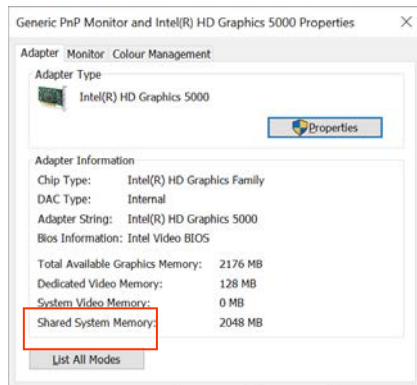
Generic PnP Monitor and Intel(R) HD Graphics 5000 Properties

Adapter Monitor Colour Management

Adapter Type

Intel(R) HD Graphics 5000

Properties

Adapter Information

| Chip Type: | Intel(R) HD Graphics Family |
|---|---|
| DAC Type: | Internal |
| Adapter String: | Intel(R) HD Graphics 5000 |
| Bios Information: | Intel Video BIOS |

| Total Available Graphics Memory: | 2176 MB |
|---|---|
| Dedicated Video Memory: | 128 MB |
| System Video Memory: | 0 MB |
| Shared System Memory: | 2048 MB |

List All Modes